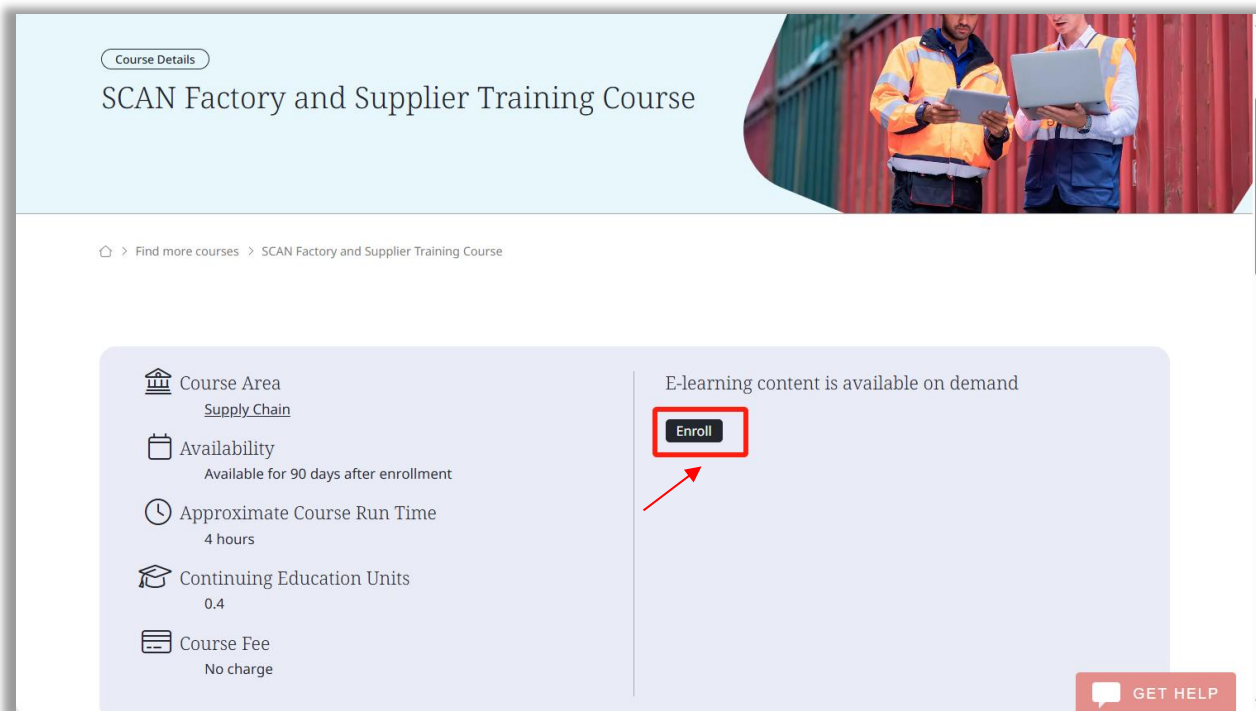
Course Details

SCAN Factory and Supplier Training Course

> Find more courses > SCAN Factory and Supplier Training Course

Course Area
Supply Chain

Availability
Available for 90 days after enrollment

Approximate Course Run Time
4 hours

Continuing Education Units
0.4

Course Fee
No charge

E-learning content is available on demand

Enroll

GET HELP